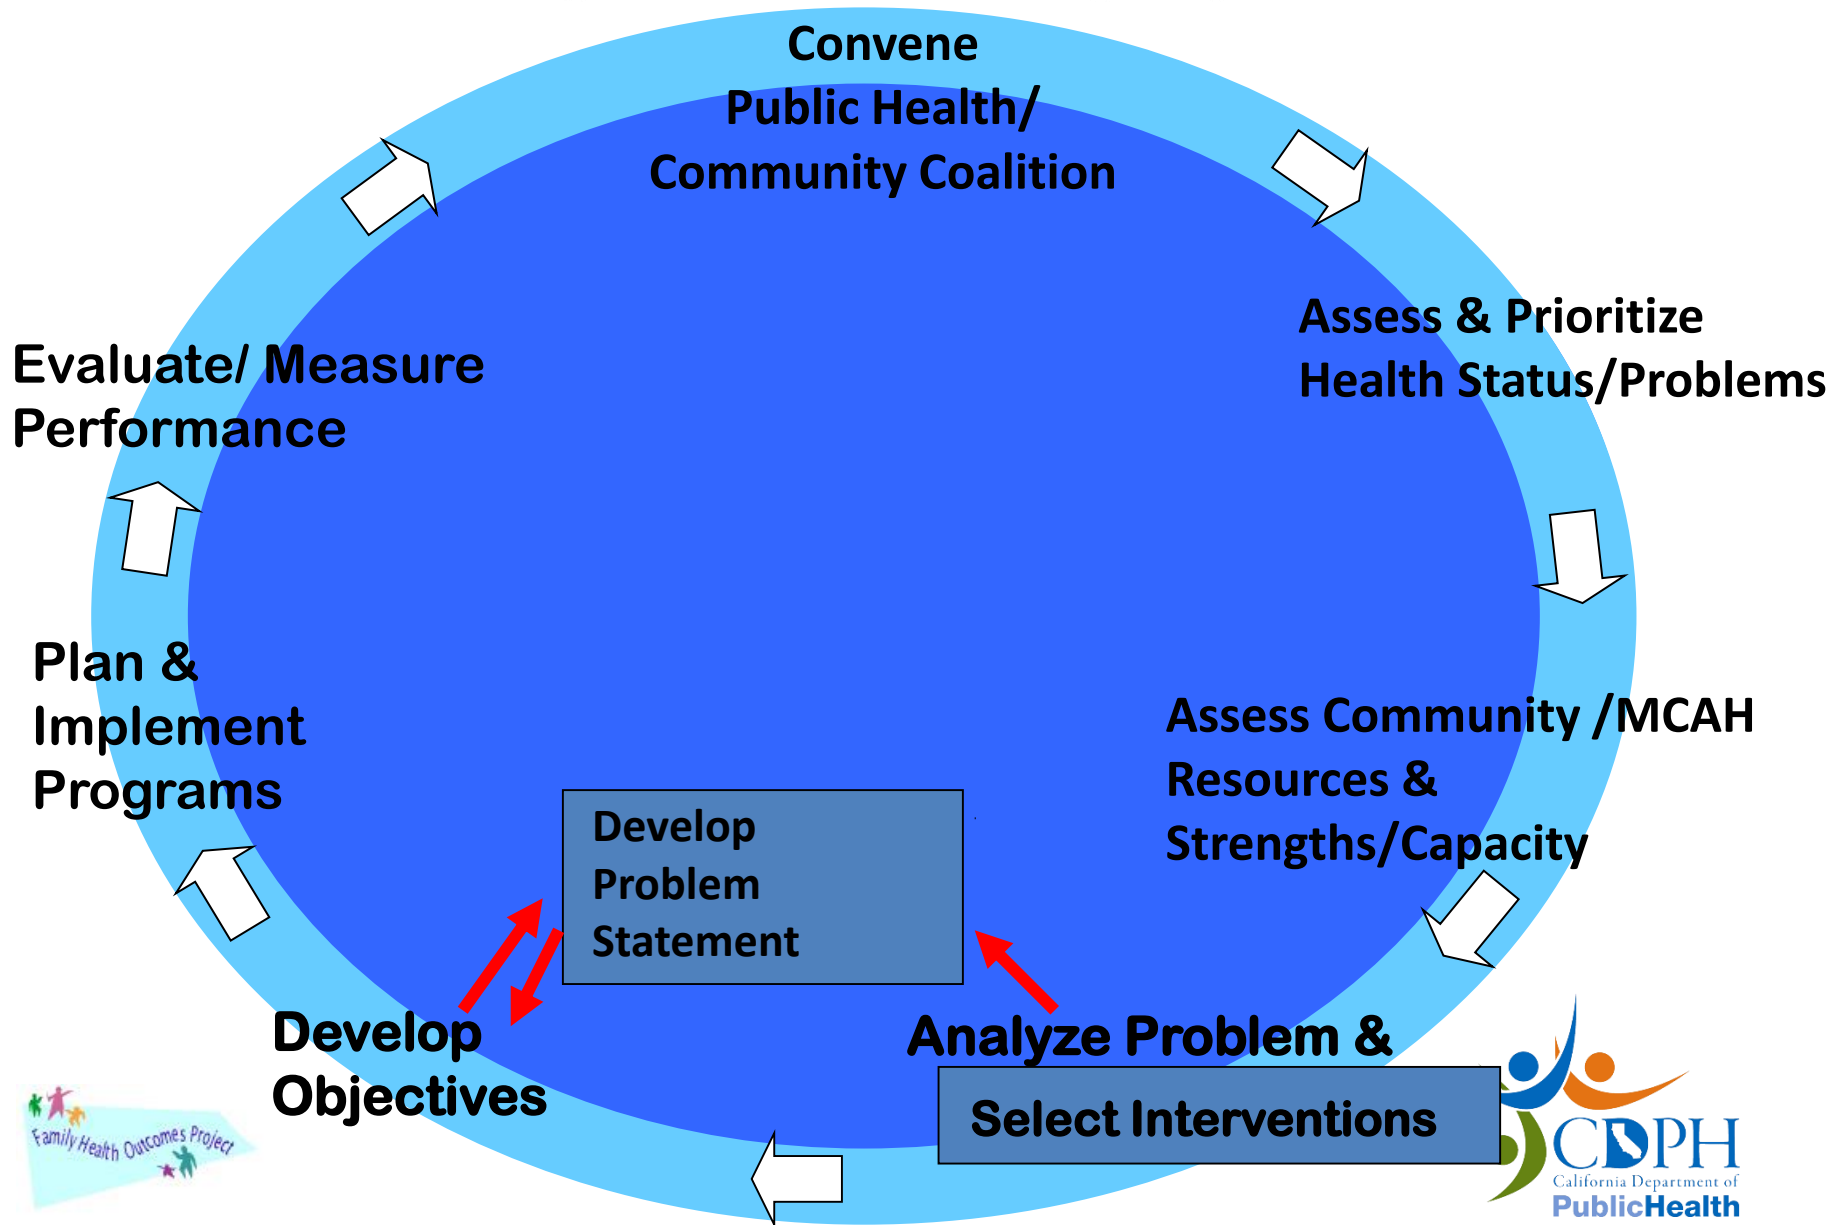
Convene
Public Health/
Community Coalition

Assess & Prioritize
Health Status/Problems

Assess Community /MCAH
Resources &
Strengths/Capacity

Analyze Problem &

Select Interventions

Develop
Problem
Statement

Develop
Objectives

Plan &
Implement
Programs

Evaluate/ Measure
Performance

Family Health Outcomes Project

CDPH
California Department of
PublicHealth